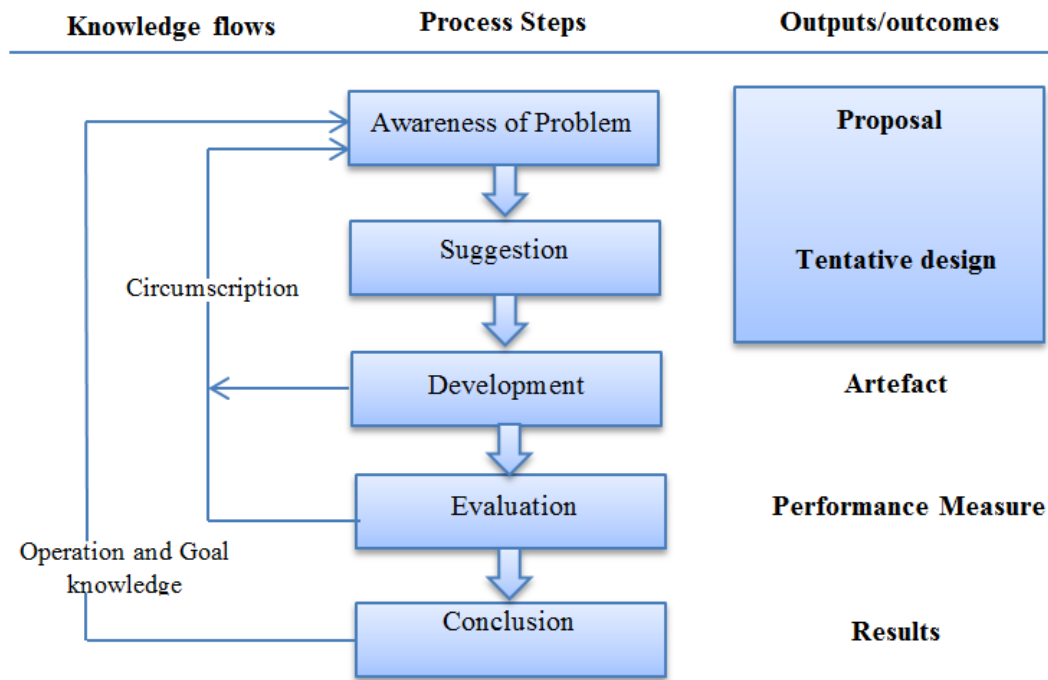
Knowledge flows

Process Steps

Outputs/outcomes

Awareness of Problem

Proposal

Suggestion

Tentative design

Circumscription

Development

Artefact

Evaluation

Performance Measure

Operation and Goal knowledge

Conclusion

Results